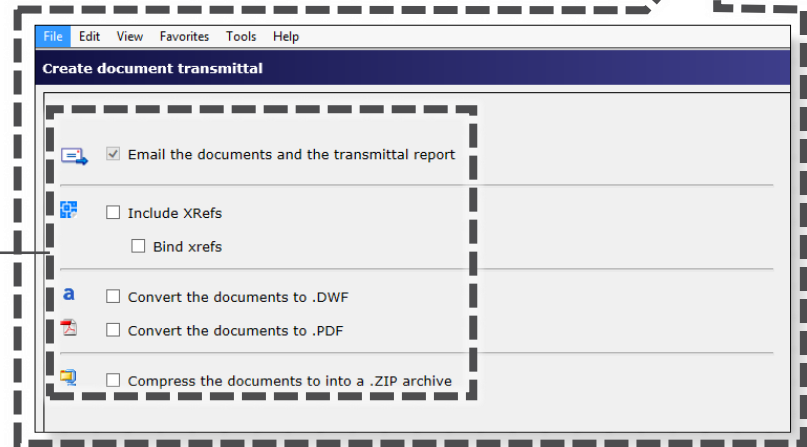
File Edit View Favorites Tools Help

Create document transmittal

☑ Email the documents and the transmittal report

☐ Include XRefs

☐ Bind xrefs

☐ Convert the documents to .DWF

☐ Convert the documents to .PDF

☐ Compress the documents to into a .ZIP archive